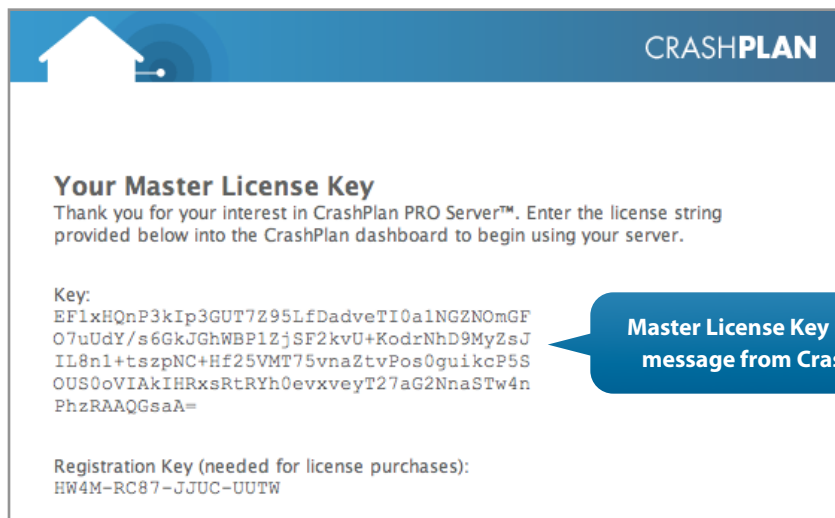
CRASHPLAN

Your Master License Key
Thank you for your interest in CrashPlan PRO Server™. Enter the license string provided below into the CrashPlan dashboard to begin using your server.

Key:
EF1xHQnP3kIp3GUT7Z95LfDadveTI0a1NGZNOmGF
O7uUdY/s6GkJGhWBP1ZjSF2kvU+KodrNhD9MyZsJ
IL8n1+tszpNC+Hf25VMT75vnaZtvPos0guikcP5S
OUS0oVIAkIHRxsRtRYh0evxveyT27aG2NnaSTw4n
PhzRAAQGsaA=

Registration Key (needed for license purchases):
HW4M-RC87-JJUC-UUTW

Master License Key
message from Cras